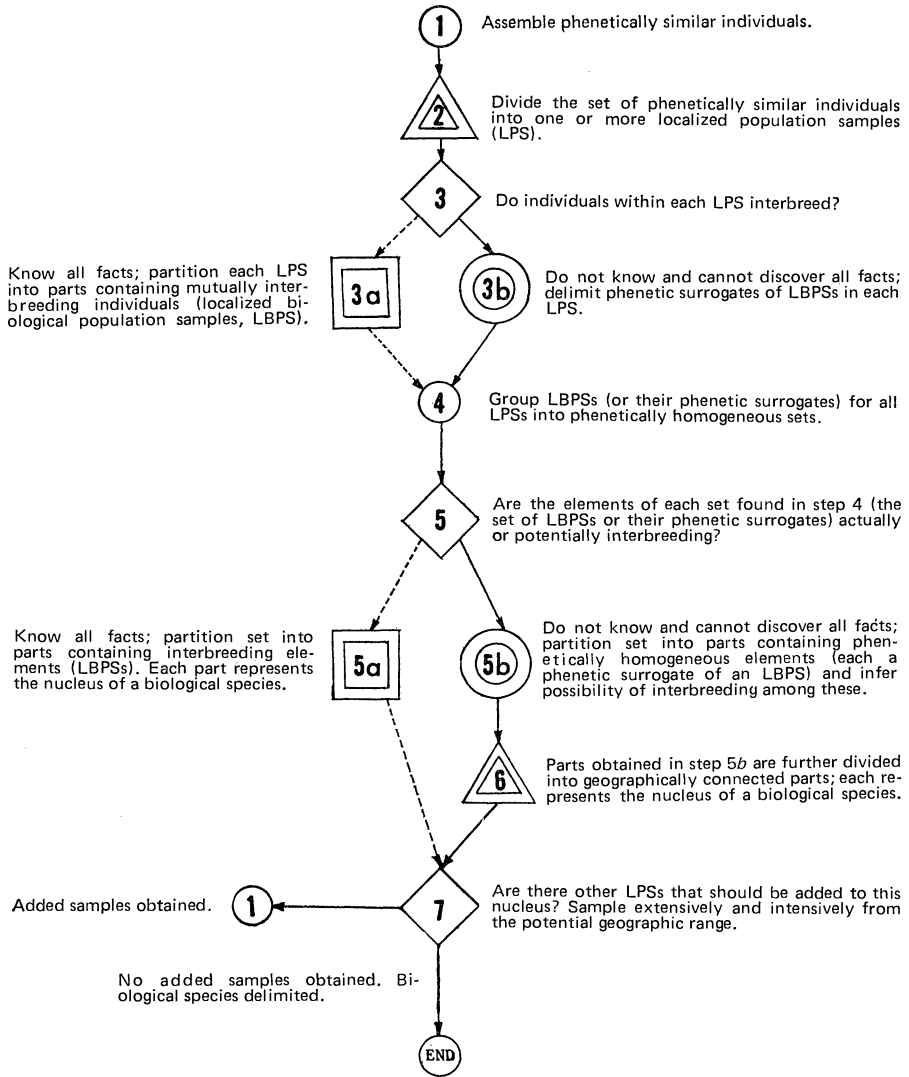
1 Assemble phenetically similar individuals.

2 Divide the set of phenetically similar individuals into one or more localized population samples (LPS).

3 Do individuals within each LPS interbreed?

Know all facts; partition each LPS into parts containing mutually interbreeding individuals (localized biological population samples, LBPS).

3a

3b

Do not know and cannot discover all facts; delimit phenetic surrogates of LBPSs in each LPS.

4 Group LBPSs (or their phenetic surrogates) for all LPSs into phenetically homogeneous sets.

5 Are the elements of each set found in step 4 (the set of LBPSs or their phenetic surrogates) actually or potentially interbreeding?

Know all facts; partition set into parts containing interbreeding elements (LBPSs). Each part represents the nucleus of a biological species.

5a

5b

Do not know and cannot discover all facts; partition set into parts containing phenetically homogeneous elements (each a phenetic surrogate of an LBPS) and infer possibility of interbreeding among these.

6 Parts obtained in step 5$b$ are further divided into geographically connected parts; each represents the nucleus of a biological species.

Added samples obtained. 1

7 Are there other LPSs that should be added to this nucleus? Sample extensively and intensively from the potential geographic range.

No added samples obtained. Biological species delimited.

END